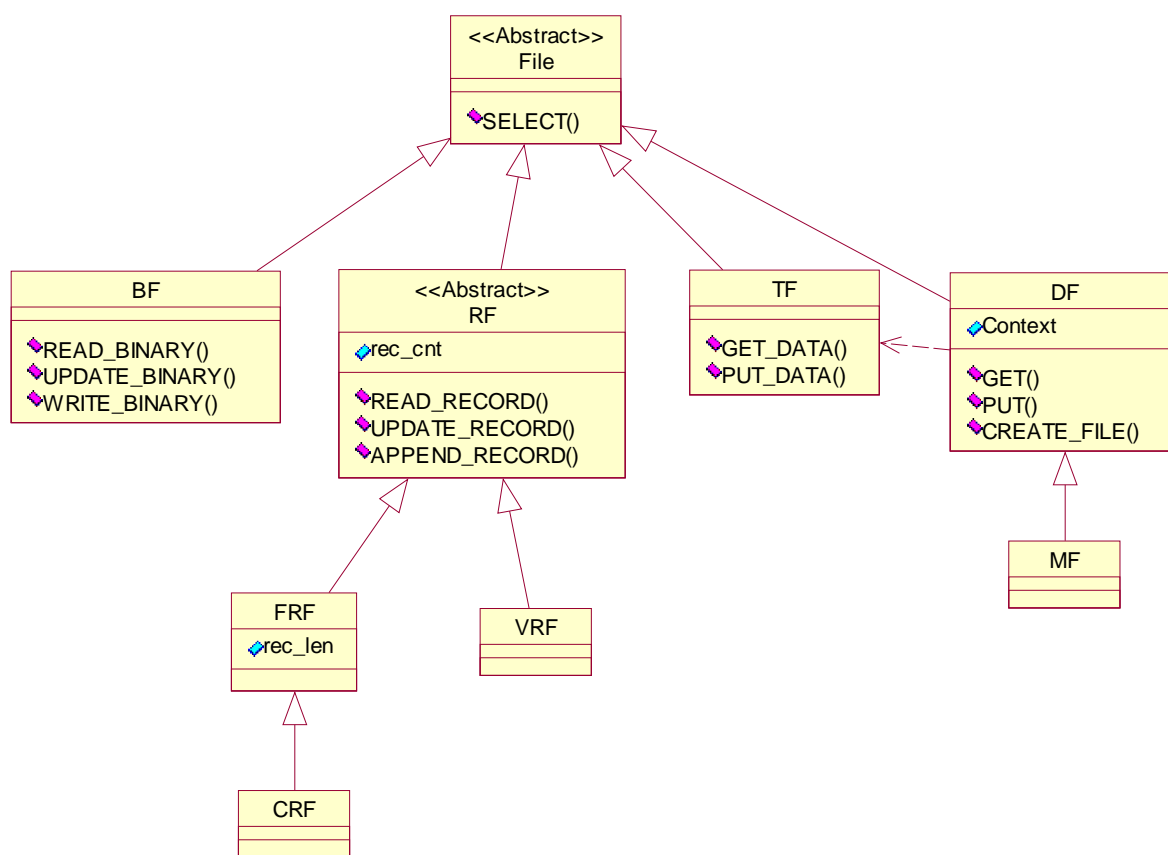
<<Abstract>>
File

SELECT()

BF

READ_BINARY()
UPDATE_BINARY()
WRITE_BINARY()

<<Abstract>>
RF

rec_cnt

READ_RECORD()
UPDATE_RECORD()
APPEND_RECORD()

TF

GET_DATA()
PUT_DATA()

DF

Context

GET()
PUT()
CREATE_FILE()

MF

FRF

rec_len

VRF

CRF